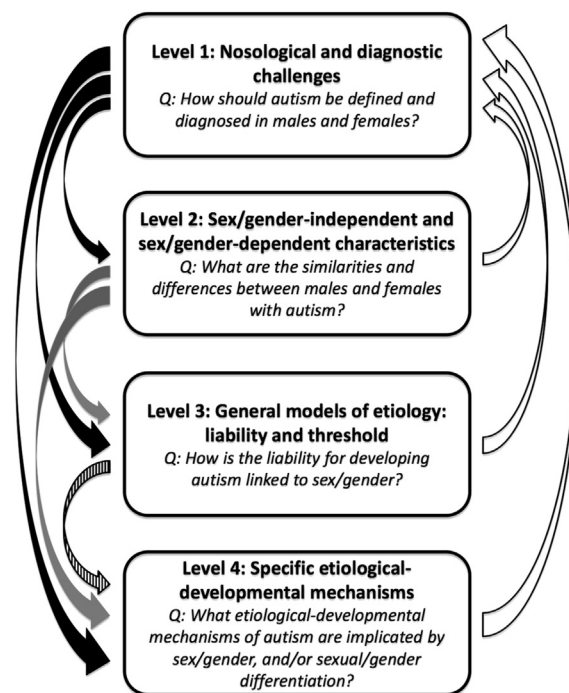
Level 1: Nosological and diagnostic challenges
Q: How should autism be defined and diagnosed in males and females?

Level 2: Sex/gender-independent and sex/gender-dependent characteristics
Q: What are the similarities and differences between males and females with autism?

Level 3: General models of etiology: liability and threshold
Q: How is the liability for developing autism linked to sex/gender?

Level 4: Specific etiological-developmental mechanisms
Q: What etiological-developmental mechanisms of autism are implicated by sex/gender, and/or sexual/gender differentiation?